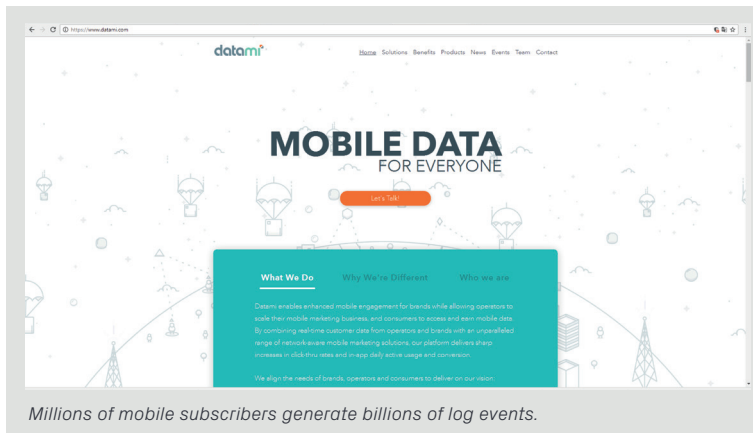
https://www.datami.com

datami

Home Solutions Benefits Products News Events Team Contact

MOBILE DATA
FOR EVERYONE

Let's Talk!

What We Do Why We're Different Who we are

Datami enables enhanced mobile engagement for brands while allowing operators to scale their mobile marketing business, and consumers to access and earn mobile data. By combining real-time customer data from operators and brands with an unparalleled range of network-aware mobile marketing solutions, our platform delivers sharp increases in click-thru rates and in-app daily active usage and conversion.

We align the needs of brands, operators and consumers to deliver on our vision:

Millions of mobile subscribers generate billions of log events.